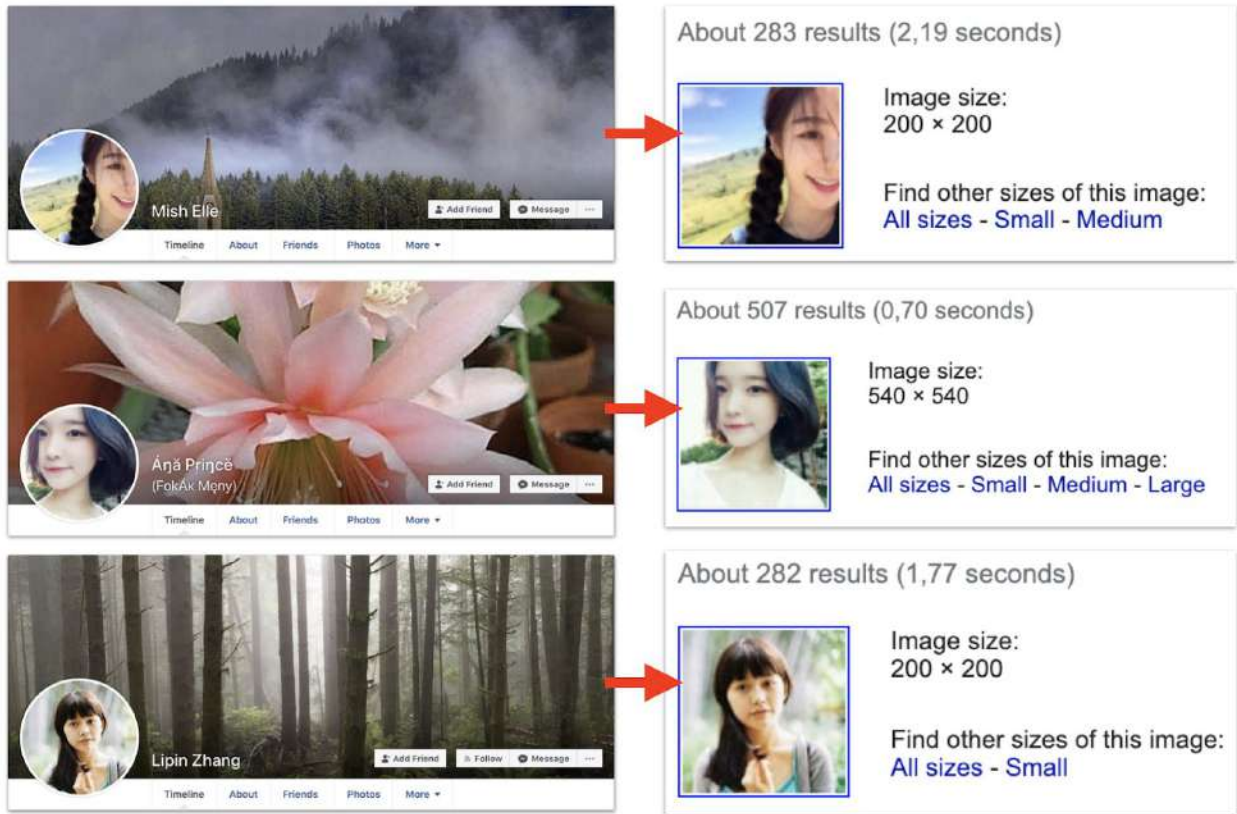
Mish Elle

Add Friend

Message

...

Timeline

About

Friends

Photos

More ▾

About 283 results (2,19 seconds)

Image size:
200 × 200

Find other sizes of this image:
All sizes - Small - Medium

Ánά Prįnçë
(FokÁk Męny)

Add Friend

Message

...

Timeline

About

Friends

Photos

More ▾

About 507 results (0,70 seconds)

Image size:
540 × 540

Find other sizes of this image:
All sizes - Small - Medium - Large

Lipin Zhang

Add Friend

Follow

Message

...

Timeline

About

Friends

Photos

More ▾

About 282 results (1,77 seconds)

Image size:
200 × 200

Find other sizes of this image:
All sizes - Small